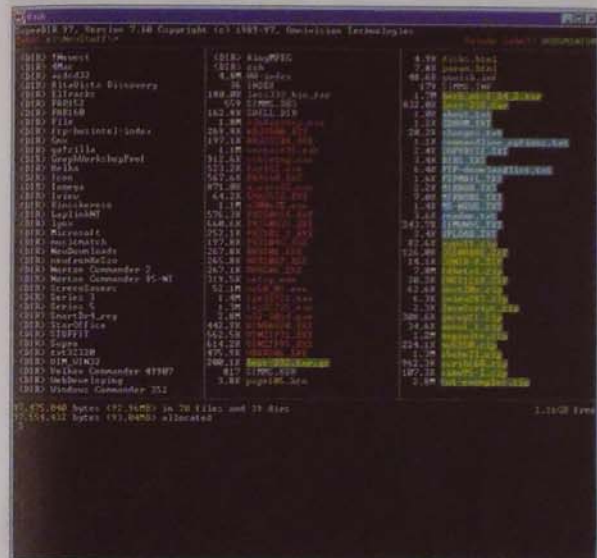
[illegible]

SuperDIR 97, Version 7.10 Copyright (c) 1993-97, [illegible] Technologies

<DIR> 9Naweet
<DIR> AMar
<DIR> acdsd32
<DIR> AltaVista Discovery
<DIR> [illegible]
<DIR> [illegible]
<DIR> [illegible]
<DIR> File
<DIR> ftp-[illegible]
<DIR> Gen
<DIR> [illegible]
<DIR> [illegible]
<DIR> Helka
<DIR> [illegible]
<DIR> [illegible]
<DIR> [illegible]
<DIR> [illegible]
<DIR> LaplinkNT
<DIR> lynx
<DIR> Microsoft
<DIR> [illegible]
<DIR> NewDownloads
<DIR> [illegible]
<DIR> Norton Commander 2
<DIR> Norton Commander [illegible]
<DIR> ScreenSaver
<DIR> Series 1
<DIR> Series 5
<DIR> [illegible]
<DIR> StarOffice
<DIR> STUFFIT
<DIR> Supra
<DIR> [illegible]
<DIR> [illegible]
<DIR> Volkov Commander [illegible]
<DIR> WebDeveloping
<DIR> Windows Commander 351

<DIR> KingMPEG

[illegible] bytes ([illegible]) in 78 Files and 39 Dirs
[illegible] bytes ([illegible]) allocated

1.1xGB free